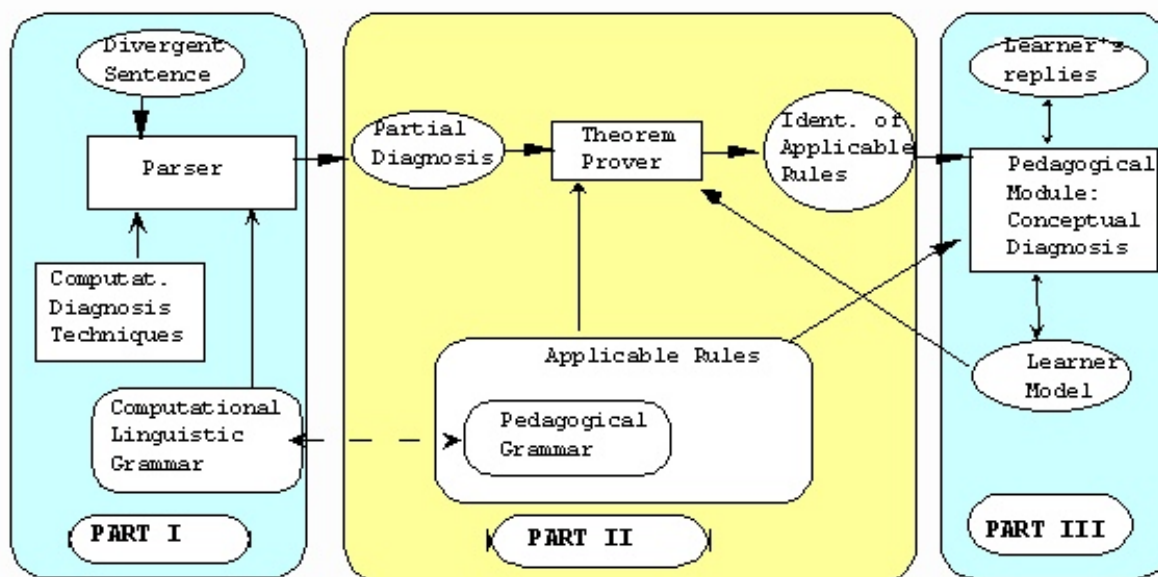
Divergent Sentence

Parser

Computat. Diagnosis Techniques

Computational Linguistic Grammar

PART I

Partial Diagnosis

Theorem Prover

Applicable Rules

Pedagogical Grammar

PART II

Ident. of Applicable Rules

Learner's replies

Pedagogical Module: Conceptual Diagnosis

Learner Model

PART III